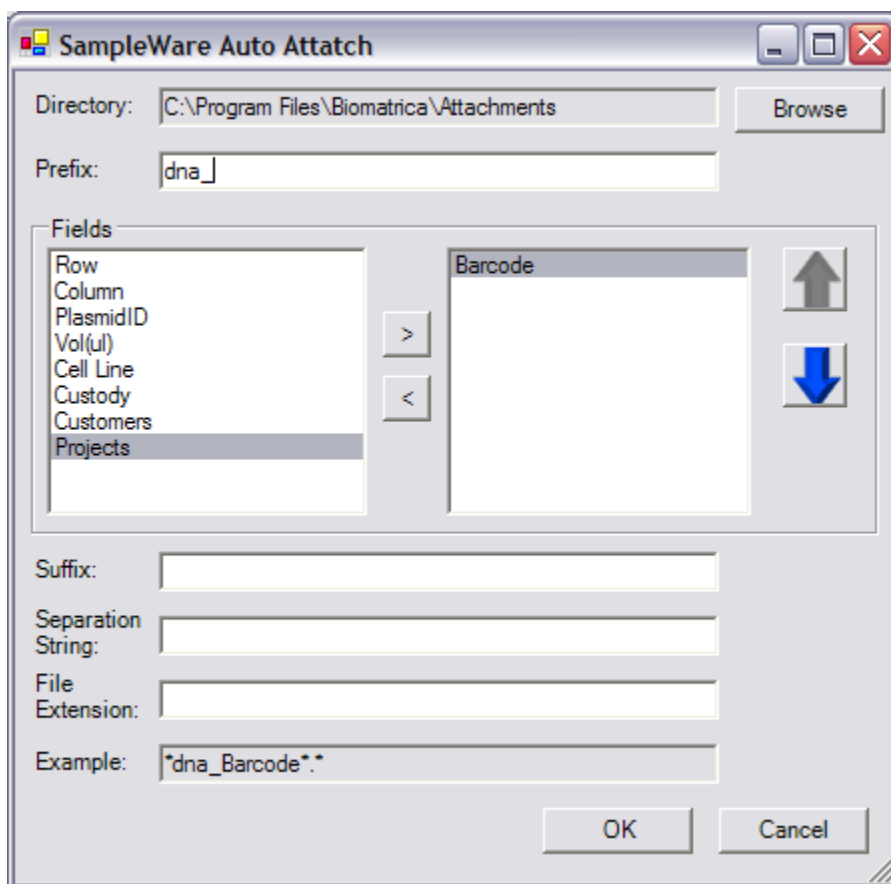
SampleWare Auto Attatch

Directory: C:\Program Files\Biomatrica\Attachments

Browse

Prefix: dna_

Fields

Row
Column
PlasmidID
Vol(ul)
Cell Line
Custody
Customers
Projects

>

<

Barcode

Suffix:

Separation String:

File Extension:

Example: *dna_Barcode*.*

OK

Cancel